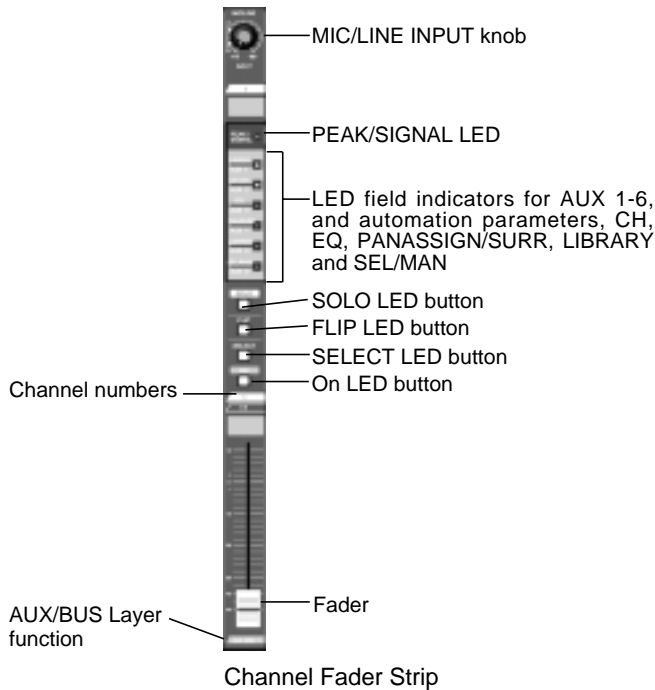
MIC/LINE INPUT knob

PEAK/SIGNAL LED

LED field indicators for AUX 1-6, and automation parameters, CH, EQ, PANASSIGN/SURR, LIBRARY and SEL/MAN

SOLO LED button

FLIP LED button

SELECT LED button

Channel numbers

On LED button

Fader

AUX/BUS Layer function

Channel Fader Strip